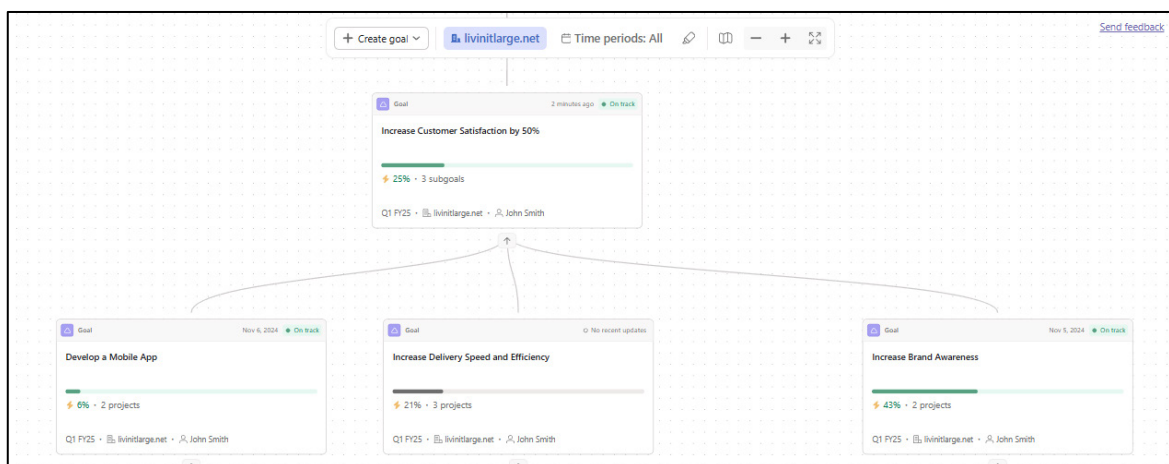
+ Create goal livinitlarge.net Time periods: All

Send feedback

Goal 2 minutes ago On track

Increase Customer Satisfaction by 50%

25% · 3 subgoals

Q1 FY25 · livinitlarge.net · John Smith

Goal Nov 6, 2024 On track

Develop a Mobile App

6% · 2 projects

Q1 FY25 · livinitlarge.net · John Smith

Goal No recent updates

Increase Delivery Speed and Efficiency

21% · 3 projects

Q1 FY25 · livinitlarge.net · John Smith

Goal Nov 5, 2024 On track

Increase Brand Awareness

43% · 2 projects

Q1 FY25 · livinitlarge.net · John Smith